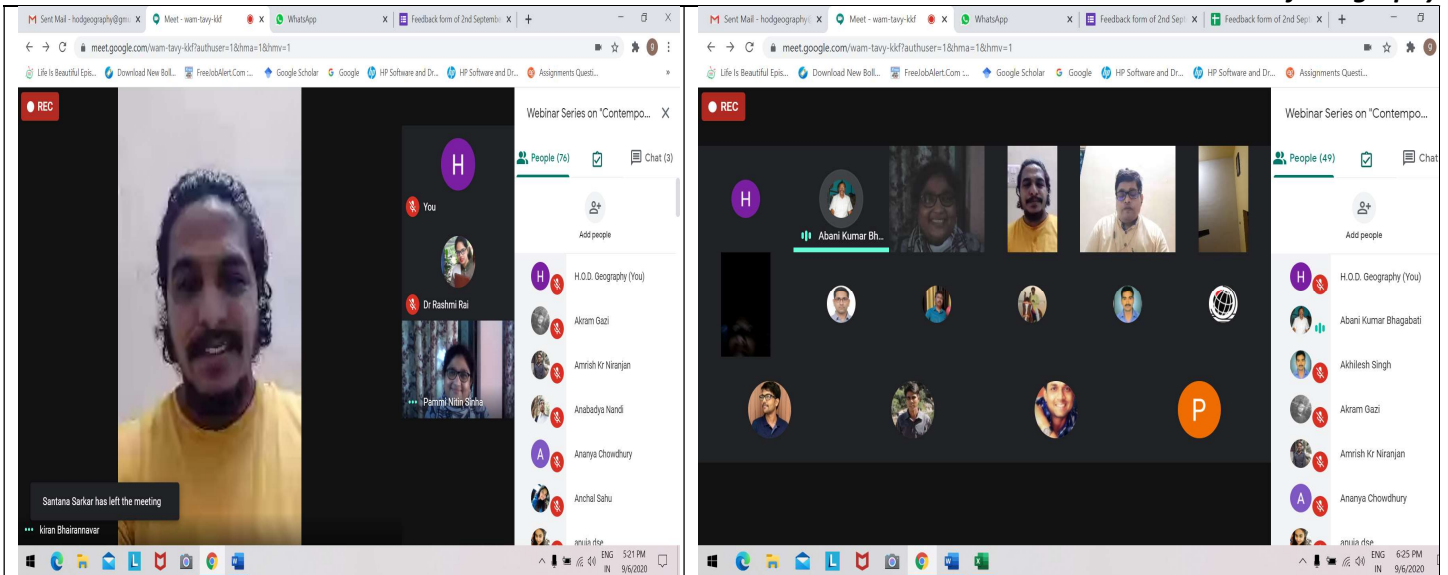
Sent Mail - hodgeography@gm
Meet - wam-tavy-kkf
WhatsApp
Feedback form of 2nd Septemb

meet.google.com/wam-tavy-kkf?authuser=1&hma=1&hmv=1

Life Is Beautiful Epis... New Boll... FreeJobAlert.Com :... Google Scholar Google HP Software and Dr... HP Software and Dr... Assignments Questi...

REC

H
You
Dr Rashmi Rai
Pammi Nitin Sinha

Webinar Series on "Contempo...
People (76)
Chat (3)
Add people

H.O.D. Geography (You)
Akram Gazi
Amrish Kr Niranjan
Anabadya Nandi
Ananya Chowdhury
Anchal Sahu
anuja dse

Santana Sarkar has left the meeting
kiran Bhairannavar

ENG IN 5:21 PM 9/6/2020

Sent Mail - hodgeography
Meet - wam-tavy-kkf
WhatsApp
Feedback form of 2nd Sept
Feedback form of 2nd Sept

meet.google.com/wam-tavy-kkf?authuser=1&hma=1&hmv=1

Life Is Beautiful Epis... Download New Boll... FreeJobAlert.Com :... Google Scholar Google HP Software and Dr... HP Software and Dr... Assignments Questi...

REC

H
Abani Kumar Bh...
P

Webinar Series on "Contempo...
People (49)
Chat
Add people

H.O.D. Geography (You)
Abani Kumar Bhagabati
Akhilesh Singh
Akram Gazi
Amrish Kr Niranjan
Ananya Chowdhury
anuja dse

ENG IN 6:25 PM 9/6/2020